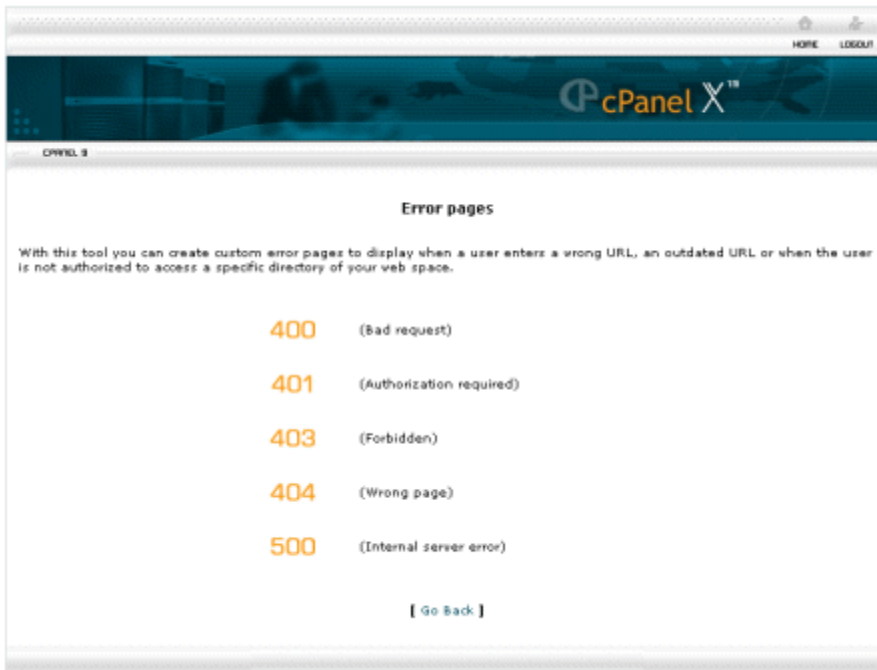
HOME LOGOUT

cPanel X™

CPANEL 9

Error pages

With this tool you can create custom error pages to display when a user enters a wrong URL, an outdated URL or when the user is not authorized to access a specific directory of your web space.

400 (Bad request)

401 (Authorization required)

403 (Forbidden)

404 (Wrong page)

500 (Internal server error)

[ Go Back ]